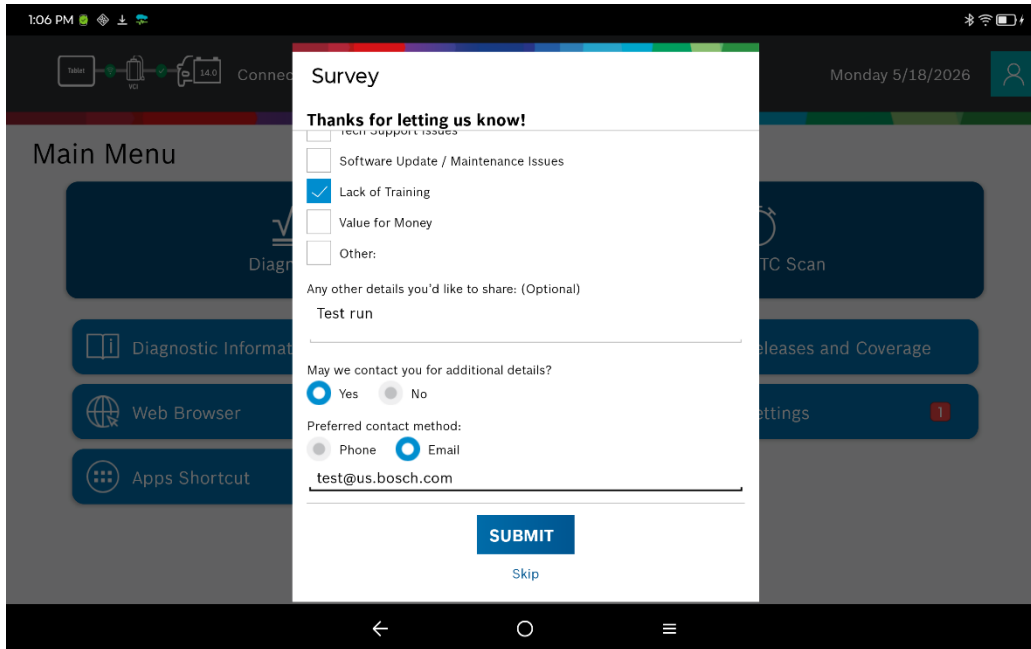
1:06 PM

Tablet VCI 14.0 Connec

Monday 5/18/2026

Main Menu

Diag

TC Scan

Diagnostic Informat

eleases and Coverage

Web Browser

ettings 1

Apps Shortcut

Survey

Thanks for letting us know!

Tech Support Issues

Software Update / Maintenance Issues

Lack of Training

Value for Money

Other:

Any other details you'd like to share: (Optional)

Test run

May we contact you for additional details?

Yes No

Preferred contact method:

Phone Email

test@us.bosch.com

SUBMIT

Skip